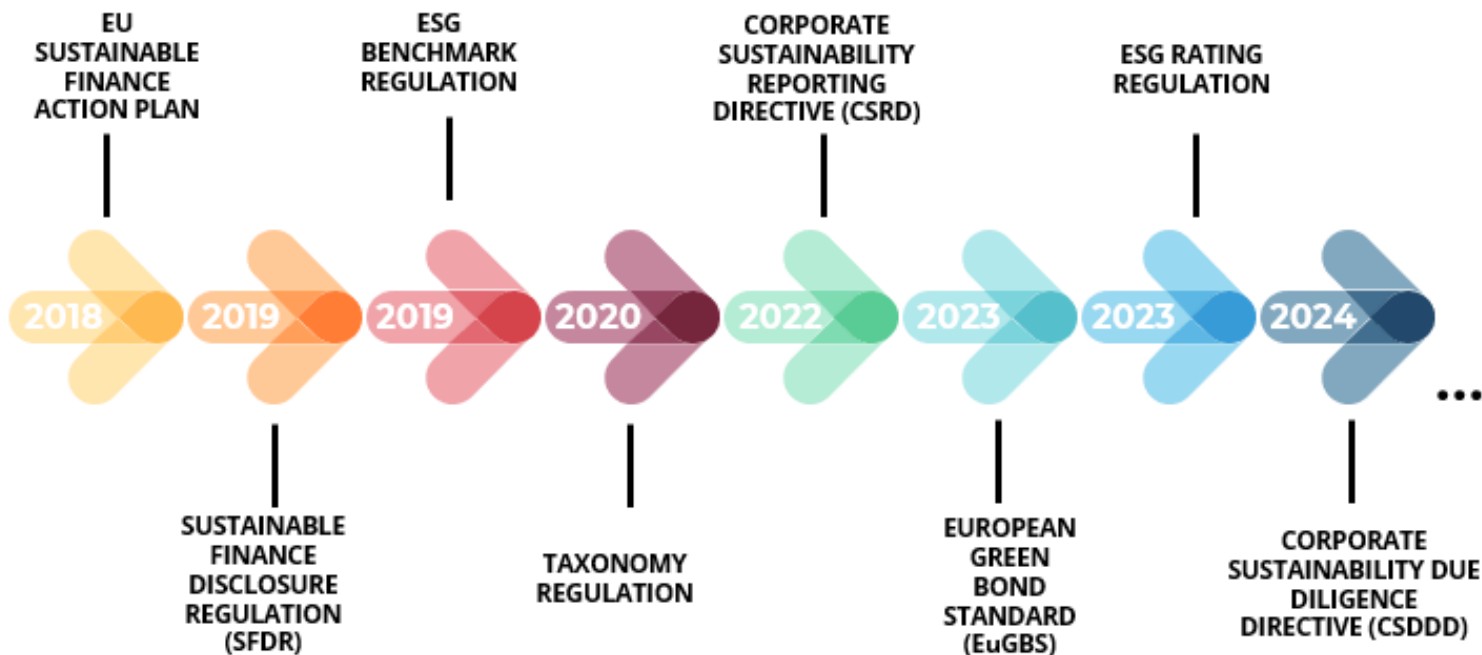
EU SUSTAINABLE FINANCE ACTION PLAN

ESG BENCHMARK REGULATION

CORPORATE SUSTAINABILITY REPORTING DIRECTIVE (CSRD)

ESG RATING REGULATION

2018

2019

2019

2020

2022

2023

2023

2024

...

SUSTAINABLE FINANCE DISCLOSURE REGULATION (SFDR)

TAXONOMY REGULATION

EUROPEAN GREEN BOND STANDARD (EuGBS)

CORPORATE SUSTAINABILITY DUE DILIGENCE DIRECTIVE (CSDDD)